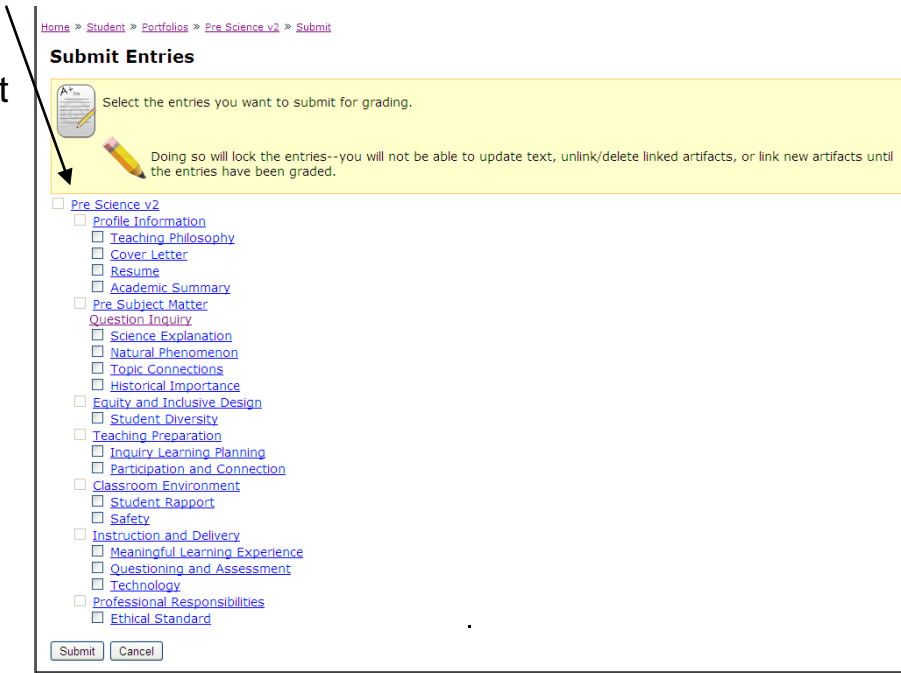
t

Home » Student » Portfolios » Pre Science v2 » Submit

Submit Entries

Select the entries you want to submit for grading.

Doing so will lock the entries--you will not be able to update text, unlink/delete linked artifacts, or link new artifacts until the entries have been graded.

Pre Science v2
Profile Information
Teaching Philosophy
Cover Letter
Resume
Academic Summary
Pre Subject Matter
Question Inquiry
Science Explanation
Natural Phenomenon
Topic Connections
Historical Importance
Equity and Inclusive Design
Student Diversity
Teaching Preparation
Inquiry Learning Planning
Participation and Connection
Classroom Environment
Student Rapport
Safety
Instruction and Delivery
Meaningful Learning Experience
Questioning and Assessment
Technology
Professional Responsibilities
Ethical Standard

Submit Cancel